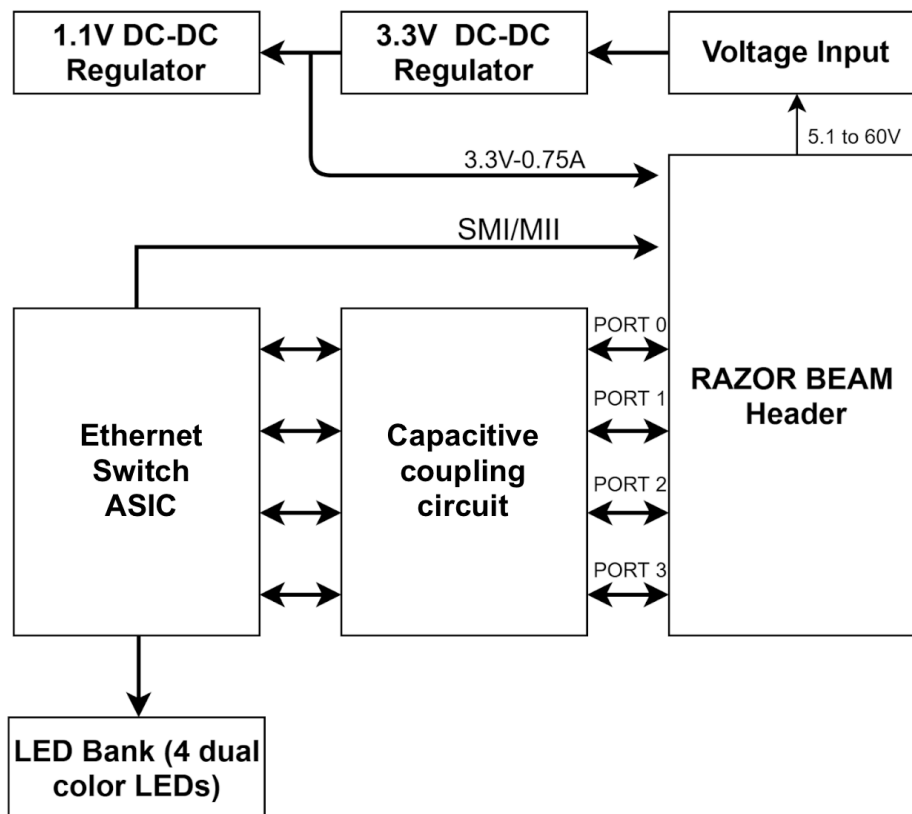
1.1V DC-DC Regulator

3.3V DC-DC Regulator

Voltage Input

5.1 to 60V

3.3V-0.75A

SMI/MII

Ethernet Switch ASIC

Capacitive coupling circuit

PORT 0

PORT 1

PORT 2

PORT 3

RAZOR BEAM Header

LED Bank (4 dual color LEDs)